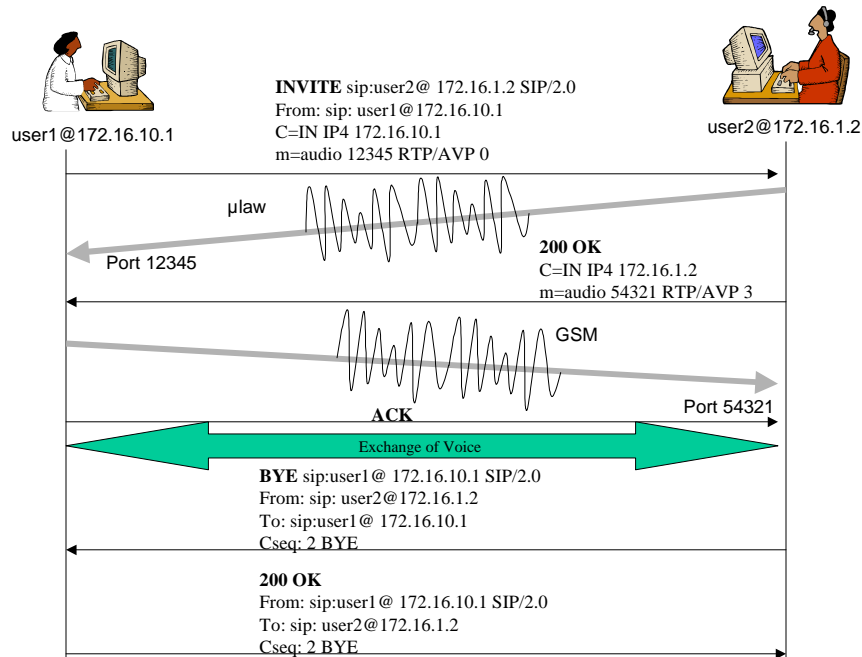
user1@172.16.10.1

INVITE sip:user2@ 172.16.1.2 SIP/2.0
From: sip: user1@172.16.10.1
C=IN IP4 172.16.10.1
m=audio 12345 RTP/AVP 0

user2@172.16.1.2

µlaw

Port 12345

200 OK
C=IN IP4 172.16.1.2
m=audio 54321 RTP/AVP 3

GSM

ACK

Port 54321

Exchange of Voice

BYE sip:user1@ 172.16.10.1 SIP/2.0
From: sip: user2@172.16.1.2
To: sip:user1@ 172.16.10.1
Cseq: 2 BYE

200 OK
From: sip:user1@ 172.16.10.1 SIP/2.0
To: sip: user2@172.16.1.2
Cseq: 2 BYE